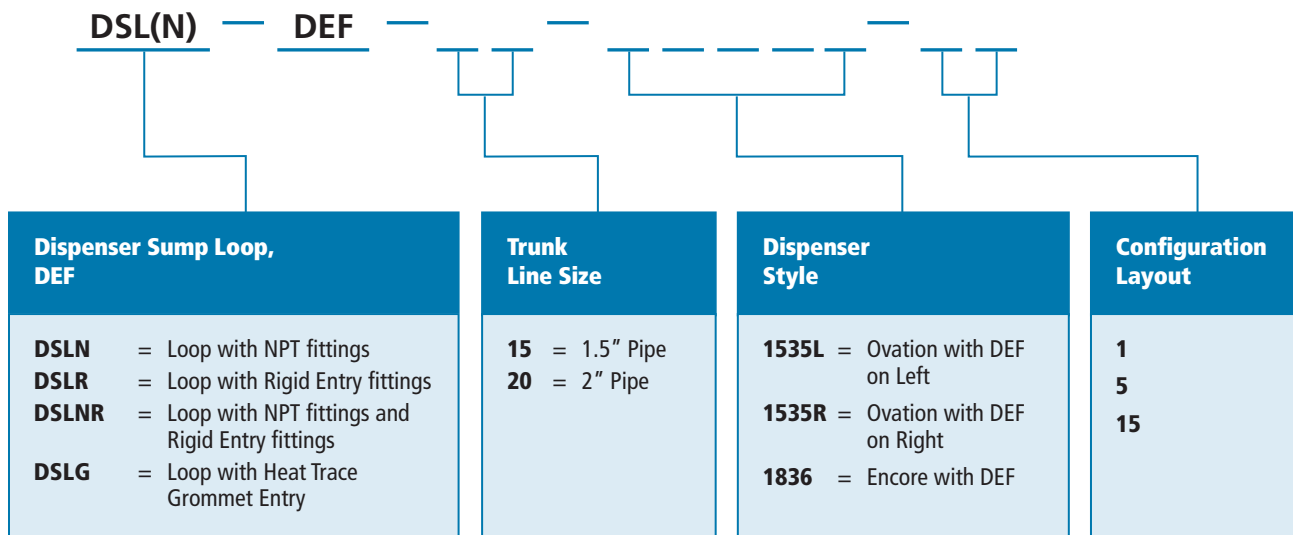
DSL(N) — DEF — _ _ — _ _ _ _ _ — _ _

Dispenser Sump Loop, DEF

DSLN = Loop with NPT fittings
DSLR = Loop with Rigid Entry fittings
DSLNR = Loop with NPT fittings and Rigid Entry fittings
DSLG = Loop with Heat Trace Grommet Entry

Trunk Line Size

15 = 1.5″ Pipe
20 = 2″ Pipe

Dispenser Style

1535L = Ovation with DEF on Left
1535R = Ovation with DEF on Right
1836 = Encore with DEF

Configuration Layout

1
5
15